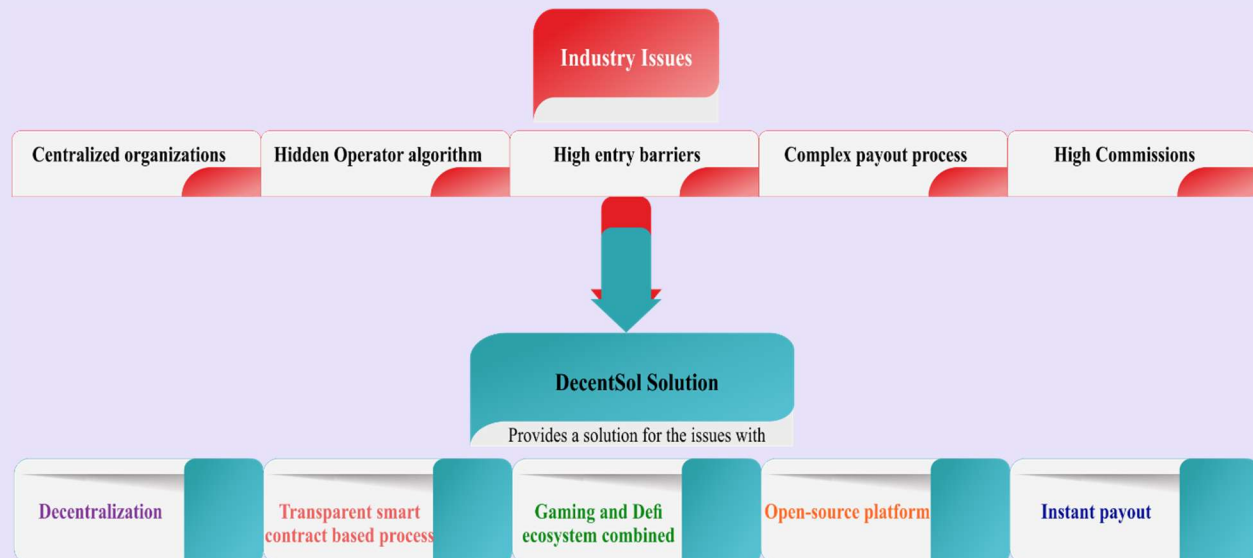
Industry Issues

Centralized organizations

Hidden Operator algorithm

High entry barriers

Complex payout process

High Commissions

DecentSol Solution

Provides a solution for the issues with

Decentralization

Transparent smart contract based process

Gaming and Defi ecosystem combined

Open-source platform

Instant payout